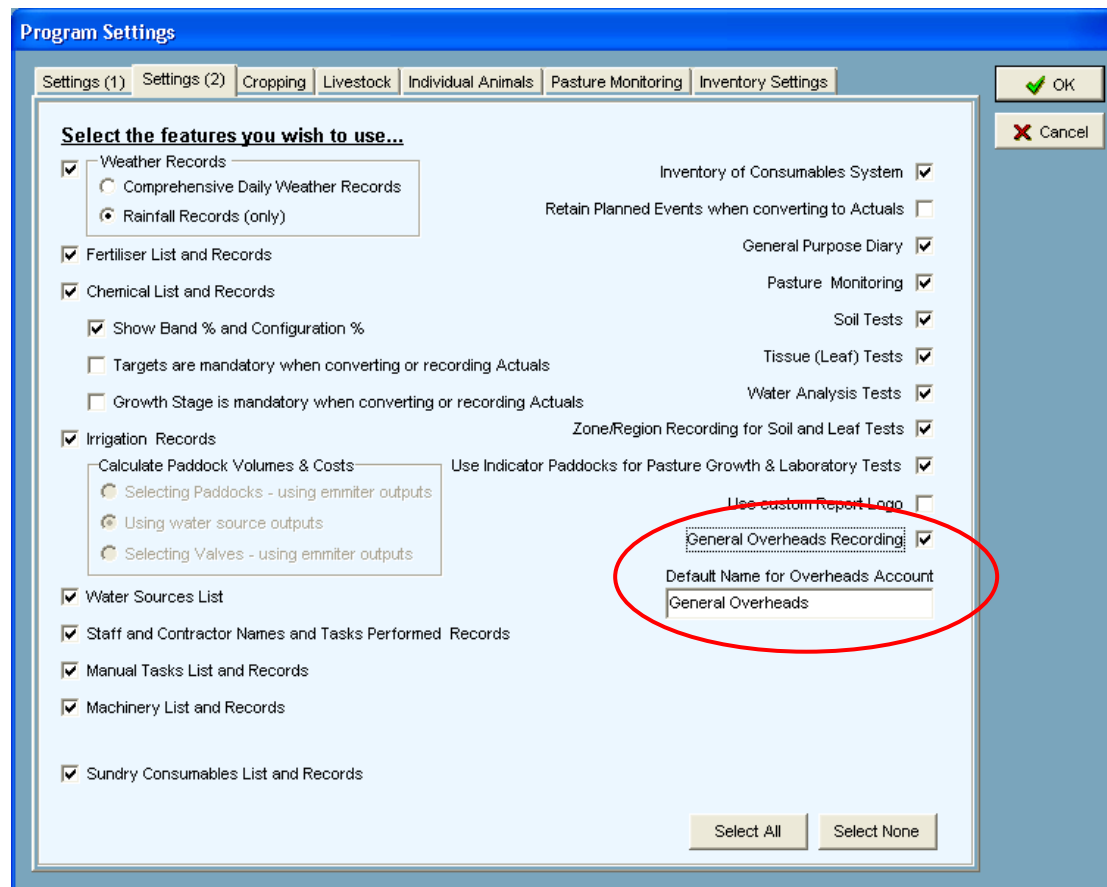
Program Settings

Settings (1) | Settings (2) | Cropping | Livestock | Individual Animals | Pasture Monitoring | Inventory Settings

OK
Cancel

Select the features you wish to use...

Weather Records
Comprehensive Daily Weather Records
Rainfall Records (only)

Fertiliser List and Records

Chemical List and Records

Show Band % and Configuration %

Targets are mandatory when converting or recording Actuals

Growth Stage is mandatory when converting or recording Actuals

Irrigation Records

Calculate Paddock Volumes & Costs
Selecting Paddocks - using emmiter outputs
Using water source outputs
Selecting Valves - using emmiter outputs

Water Sources List

Staff and Contractor Names and Tasks Performed Records

Manual Tasks List and Records

Machinery List and Records

Sundry Consumables List and Records

Inventory of Consumables System

Retain Planned Events when converting to Actuals

General Purpose Diary

Pasture Monitoring

Soil Tests

Tissue (Leaf) Tests

Water Analysis Tests

Zone/Region Recording for Soil and Leaf Tests

Use Indicator Paddocks for Pasture Growth & Laboratory Tests

Use custom Report Logo

General Overheads Recording

Default Name for Overheads Account
General Overheads

Select All
Select None